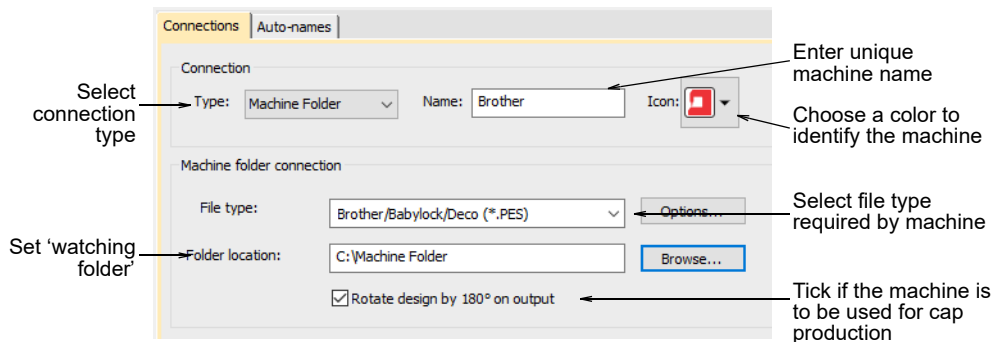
Connections
Auto-names

Connection

Select connection type

Type: Machine Folder

Name: Brother

Icon:

Enter unique machine name

Choose a color to identify the machine

Machine folder connection

File type: Brother/Babylock/Deco (*.PES)

Options...

Select file type required by machine

Set ‘watching folder’

Folder location: C:\Machine Folder

Browse...

Rotate design by 180° on output

Tick if the machine is to be used for cap production